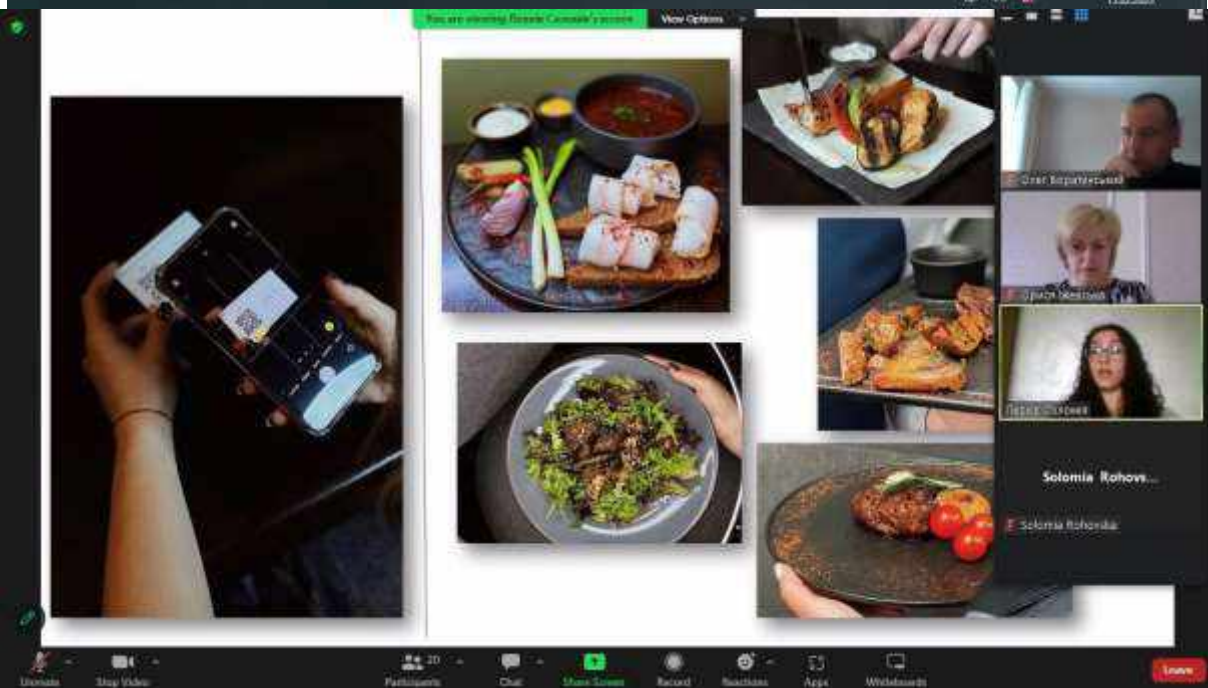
You are viewing Roxole Cassale's screen View Options

Олег Воротинський

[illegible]

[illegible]

Solomia Rohovs...

Solomia Rohovska

Unmute Stop Video 20 Participants Chat Share Screen Record Reactions Apps Whiteboards Leave